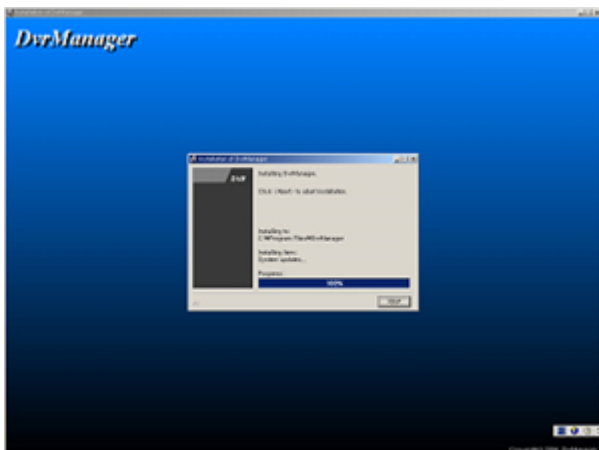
Installation of DvrManager

DvrManager

Installation of DvrManager

DVR

Installing DvrManager

Click <Next> to start installation.

Installing to:
C:\Program Files\DvrManager

Installing item:
System update...

Progress:
100%

Next

Copyright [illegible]